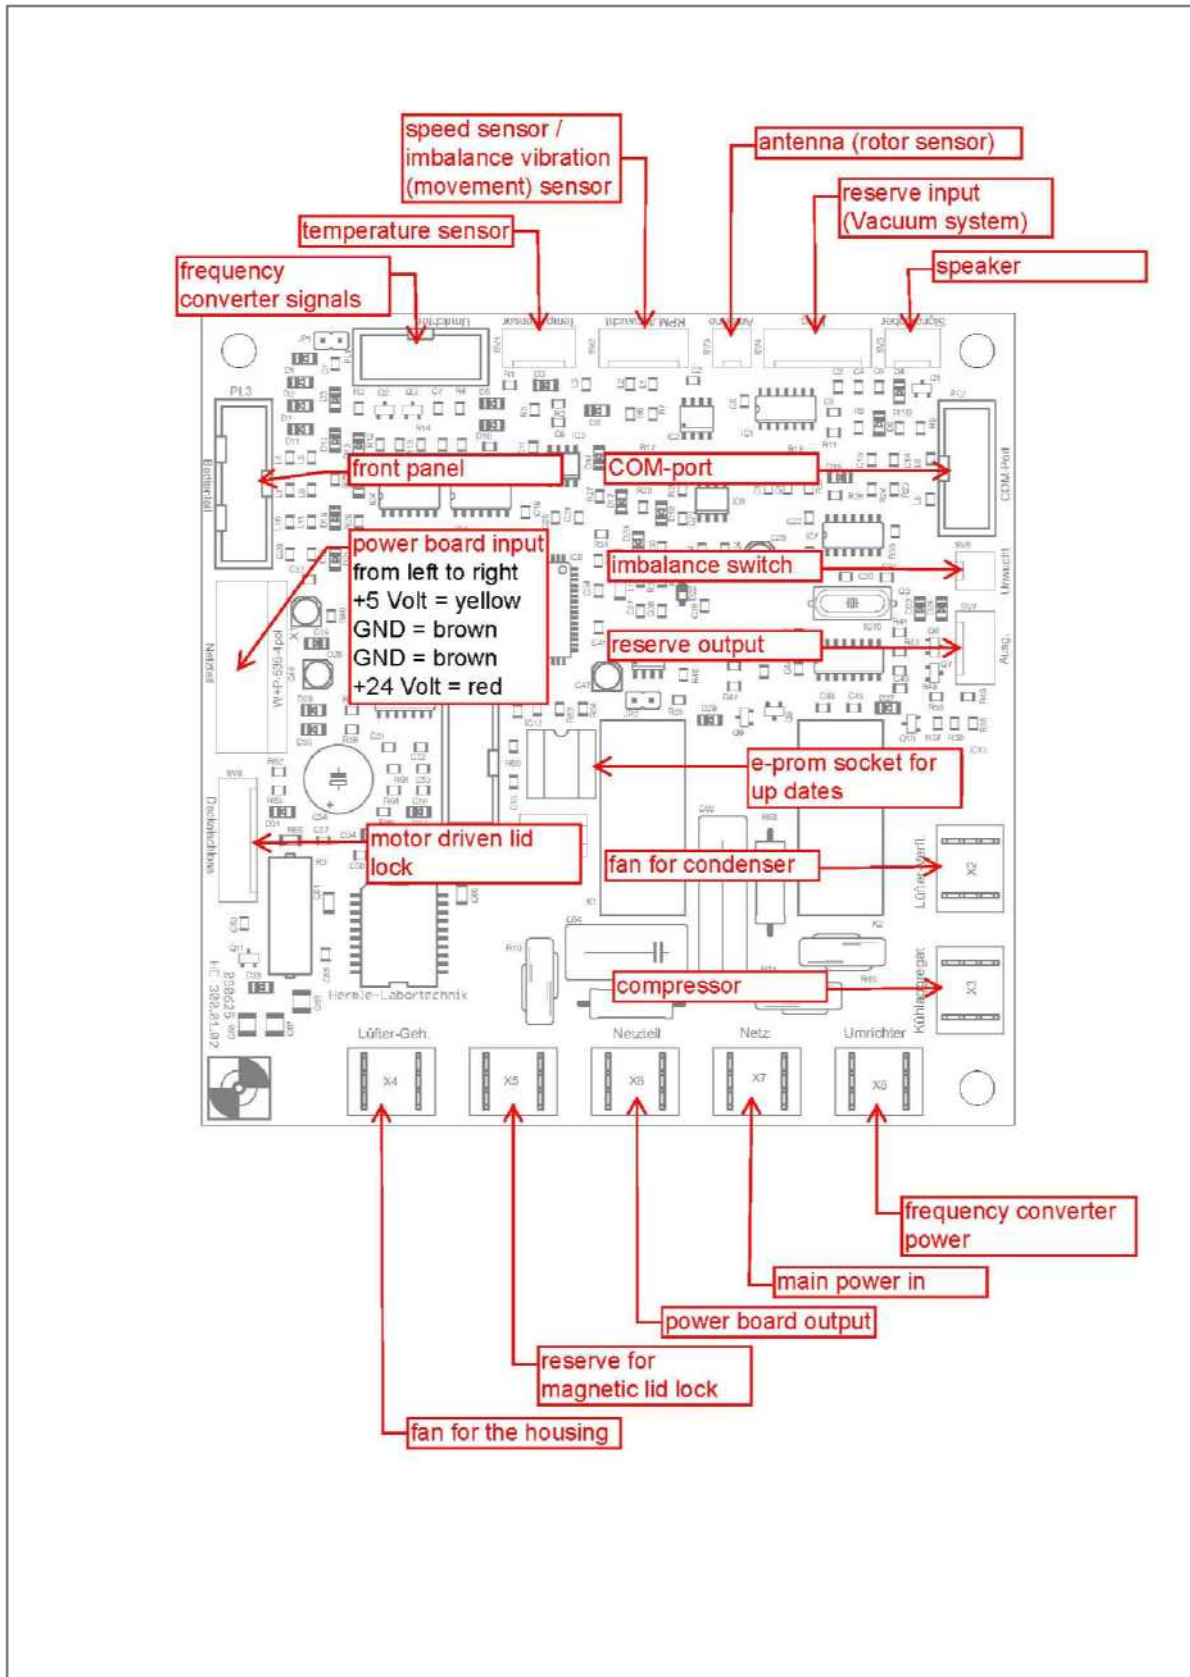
speed sensor / imbalance vibration (movement) sensor

antenna (rotor sensor)

reserve input (Vacuum system)

temperature sensor

frequency converter signals

speaker

front panel

COM-port

power board input
from left to right
+5 Volt = yellow
GND = brown
GND = brown
+24 Volt = red

imbalance switch

reserve output

e-prom socket for up dates

motor driven lid lock

fan for condenser

compressor

Hermle-Labortechnik

Lüfter-Geh.

Netzteil

Netz

Umrichter

X4

X5

X6

X7

X8

X2

X3

frequency converter power

main power in

power board output

reserve for magnetic lid lock

fan for the housing